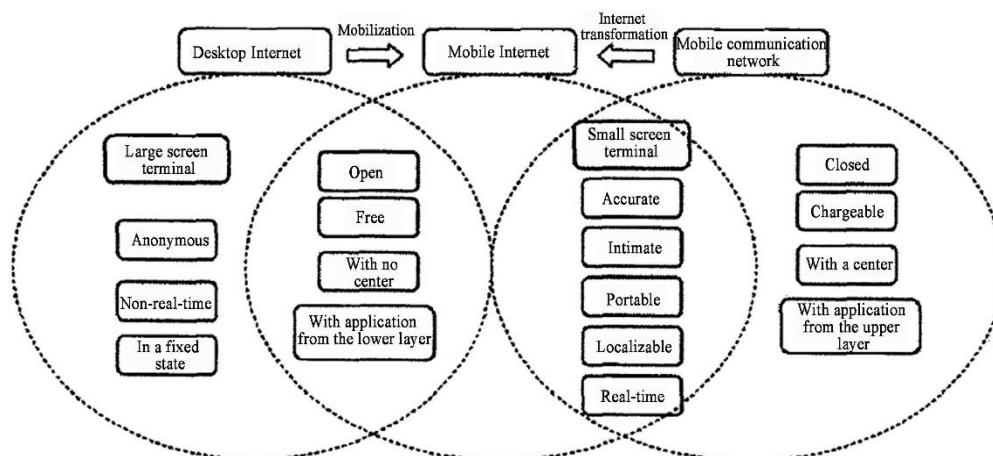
Desktop Internet

Mobilization

Mobile Internet

Internet transformation

Mobile communication network

Large screen terminal

Anonymous

Non-real-time

In a fixed state

Open

Free

With no center

With application from the lower layer

Small screen terminal

Accurate

Intimate

Portable

Localizable

Real-time

Closed

Chargeable

With a center

With application from the upper layer